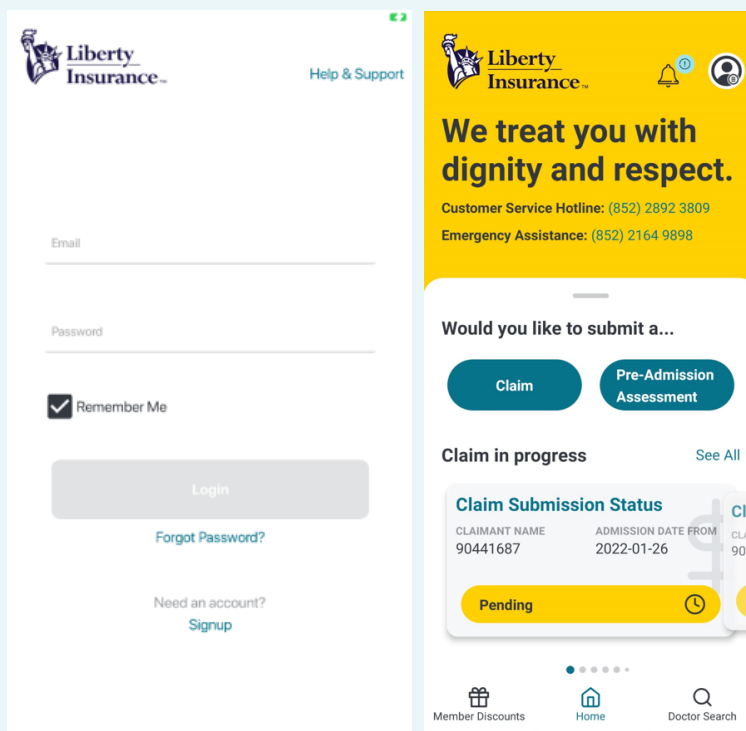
Liberty Insurance

Help & Support

Email

Password

Remember Me

Login

Forgot Password?

Need an account?
Signup

Liberty Insurance

We treat you with dignity and respect.

Customer Service Hotline: (852) 2892 3809
Emergency Assistance: (852) 2164 9898

Would you like to submit a...

Claim

Pre-Admission Assessment

Claim in progress

See All

Claim Submission Status

CLAIMANT NAME
90441687

ADMISSION DATE FROM
2022-01-26

Pending

Cl
CLA
90

Member Discounts

Home

Doctor Search